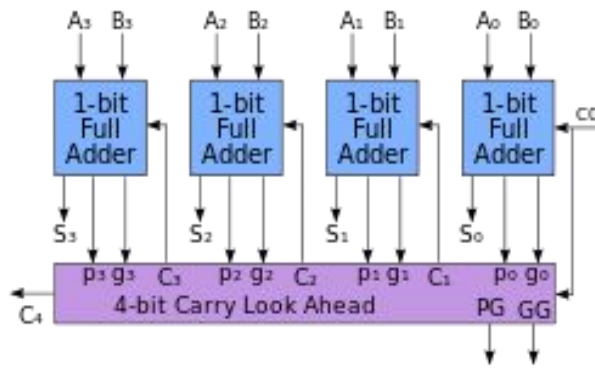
$A_3$ $B_3$ $A_2$ $B_2$ $A_1$ $B_1$ $A_0$ $B_0$

1-bit Full Adder

1-bit Full Adder

1-bit Full Adder

1-bit Full Adder

C0

$S_3$ $S_2$ $S_1$ $S_0$

$p_3$ $g_3$ $C_3$ $p_2$ $g_2$ $C_2$ $p_1$ $g_1$ $C_1$ $p_0$ $g_0$

$C_4$

4-bit Carry Look Ahead

PG GG